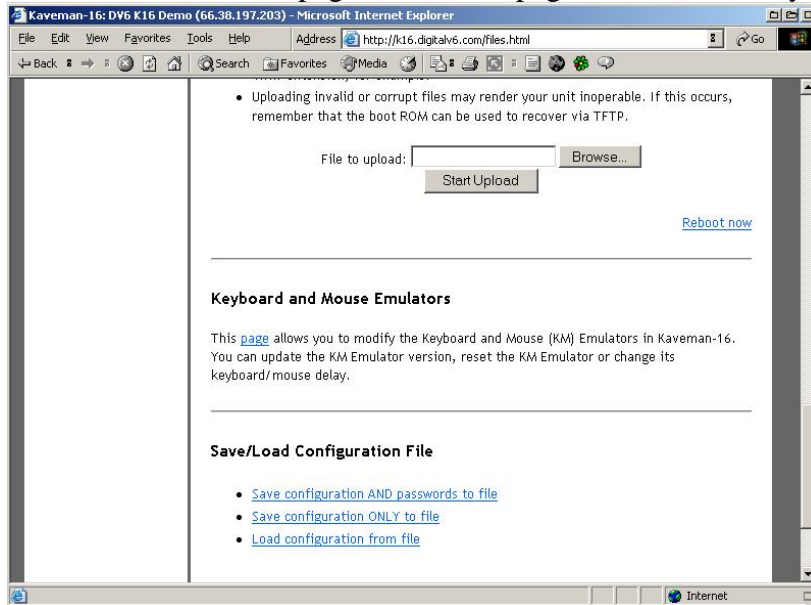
Kaveman-16: DV6 K16 Demo (66.38.197.203) - Microsoft Internet Explorer

File Edit View Favorites Tools Help Address http://k16.digitalv6.com/files.html Go

Back Search Favorites Media

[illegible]

• Uploading invalid or corrupt files may render your unit inoperable. If this occurs, remember that the boot ROM can be used to recover via TFTP.

File to upload: Browse...
Start Upload

Reboot now

Keyboard and Mouse Emulators

This page allows you to modify the Keyboard and Mouse (KM) Emulators in Kaveman-16. You can update the KM Emulator version, reset the KM Emulator or change its keyboard/mouse delay.

Save/Load Configuration File

• Save configuration AND passwords to file
• Save configuration ONLY to file
• Load configuration from file

Internet